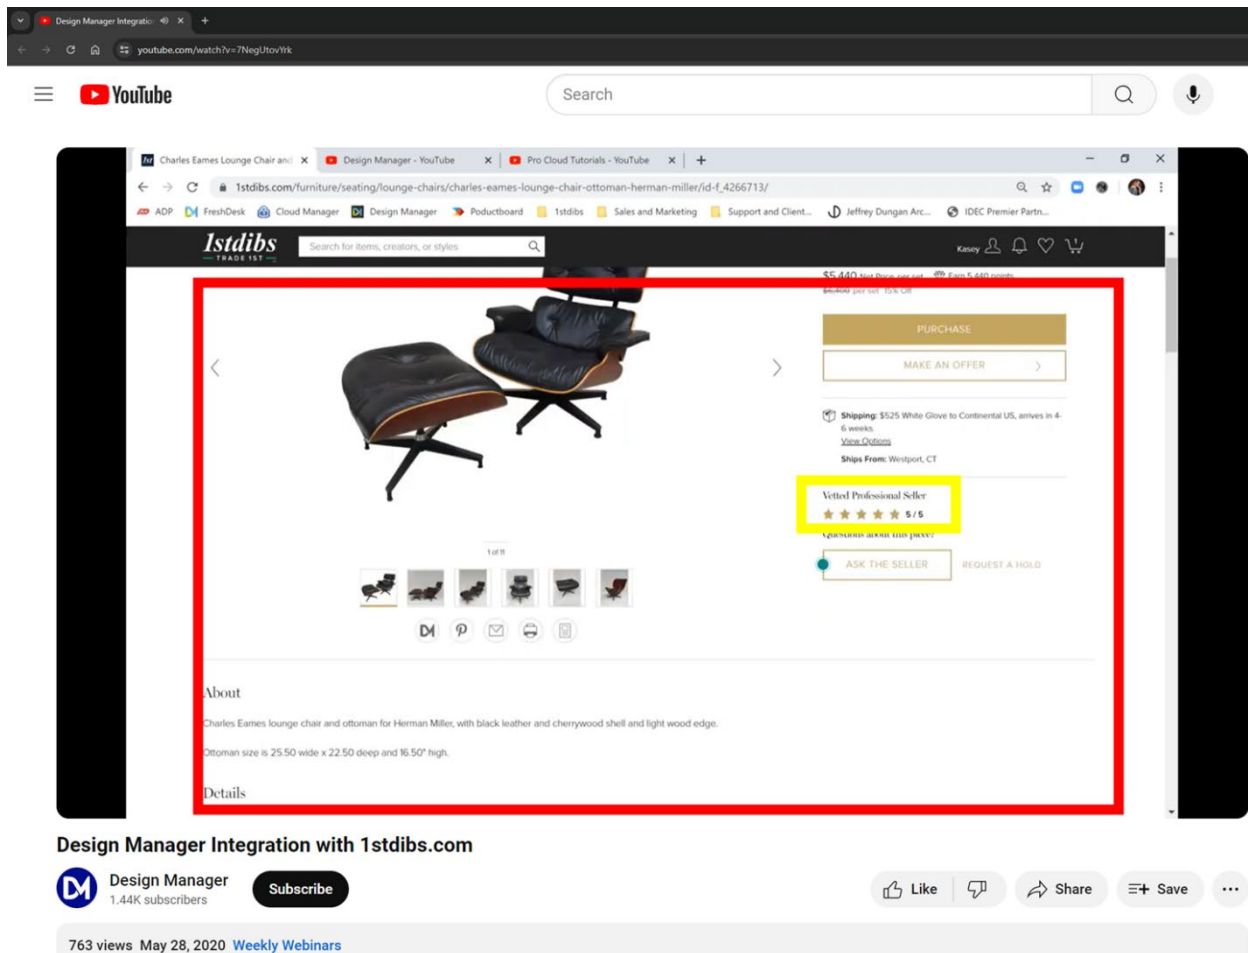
Design Manager Integratio

youtube.com/watch?v=7NegUtovYrk

YouTube

Search

Charles Eames Lounge Chair and
Design Manager - YouTube
Pro Cloud Tutorials - YouTube

1stdibs.com/furniture/seating/lounge-chairs/charles-eames-lounge-chair-ottoman-herman-miller/id-f_4266713/

ADP FreshDesk Cloud Manager Design Manager Poductboard 1stdibs Sales and Marketing Support and Client... Jeffrey Dungan Arc... IDEC Premier Partn...

1stdibs
TRADE 1ST

Search for items, creators, or styles

Kasey

$5,440 Net Price per set Earn 5,440 points
$6,400 per set 15% Off

PURCHASE

MAKE AN OFFER

Shipping: $525 White Glove to Continental US, arrives in 4-6 weeks
View Options

Ships From: Westport, CT

Vetted Professional Seller
5 / 5

Questions about this piece?

ASK THE SELLER

REQUEST A HOLD

1 of 11

About

Charles Eames lounge chair and ottoman for Herman Miller, with black leather and cherrywood shell and light wood edge.

Ottoman size is 25.50 wide x 22.50 deep and 16.50" high.

Details

Design Manager Integration with 1stdibs.com

Design Manager
1.44K subscribers

Subscribe

Like

Share

Save

763 views May 28, 2020 Weekly Webinars